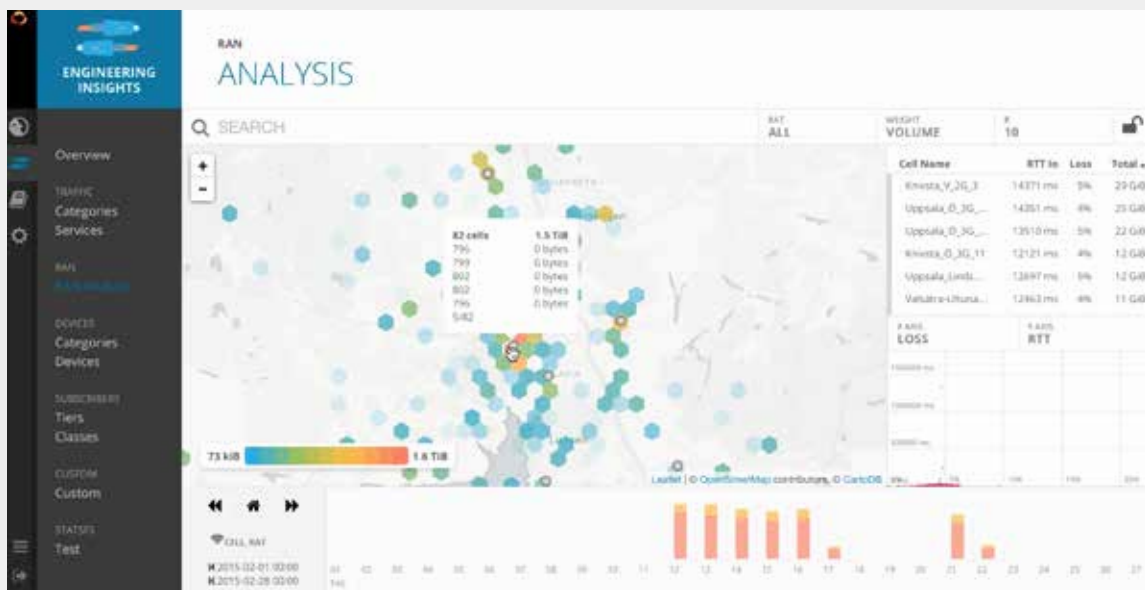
ENGINEERING INSIGHTS

RAN
ANALYSIS

SEARCH

RAT
ALL

WEIGHT
VOLUME

K
10

Overview

TRAFFIC
Categories
Services

RAN
RAN Analysis

DEVICES
Categories
Devices

SUBSCRIBERS
Tiers
Classes

CUSTOM
Custom

STATISTS
Test

+
-

82 cells 1.5 TiB
796 0 bytes
799 0 bytes
802 0 bytes
802 0 bytes
796 0 bytes
5/82

73 kiB 1.6 TiB

Leaflet | © OpenStreetMap contributors, © CartoDB

| Cell Name | RTT in | Loss | Total |
|---|---|---|---|
| Knivsta_V_2G_3 | 14371 ms | 5% | 29 GiB |
| Uppsala_0_3G_... | 14351 ms | 4% | 25 GiB |
| Uppsala_0_3G_... | 13510 ms | 5% | 22 GiB |
| Knivsta_0_3G_11 | 12121 ms | 4% | 12 GiB |
| Uppsala_Lindb... | 12697 ms | 5% | 12 GiB |
| Vallstra-Lifuna... | 12463 ms | 4% | 11 GiB |

Y AXIS
LOSS

X AXIS
RTT

CELL RAT

2015-02-01 00:00
2015-02-28 00:00

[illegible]